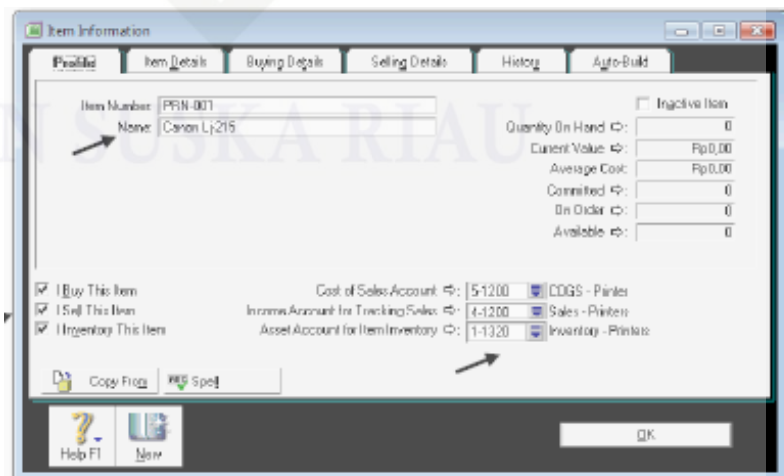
Item Information

Profile | Item Details | Buying Details | Selling Details | History | Auto-Build

Item Number: PRN-001
Name: Canon Lj-215

Inactive Item

| | |
|---|---|
| Quantity On Hand | 0 |
| Current Value | Rp0,00 |
| Average Cost | Rp0,00 |
| Committed | 0 |
| On Order | 0 |
| Available | 0 |

I Buy This Item
I Sell This Item
I Inventory This Item

Cost of Sales Account: 5-1200 COGS - Printer
Income Account for Tracking Sales: 4-1200 Sales - Printers
Asset Account for Item Inventory: 1-1320 Inventory - Printers

Copy From
Spell

Help F1
New
OK

N SUSKA RIAU